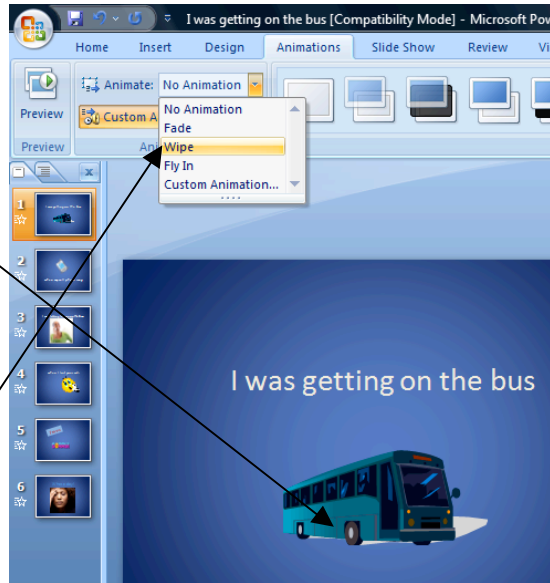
I was getting on the bus [Compatibility Mode] - Microsoft Pow

Home Insert Design Animations Slide Show Review Vi

Preview

Animate: No Animation

Custom A

Preview

An

No Animation
Fade
Wipe
Fly In
Custom Animation...

1
2
3
4
5
6

I was getting on the bus